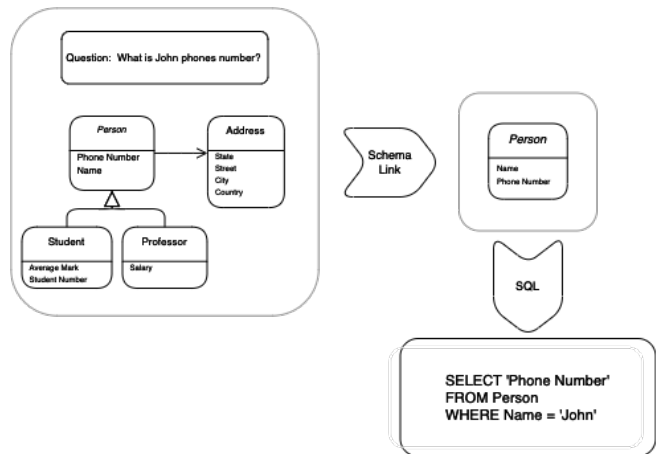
Question: What is John phones number?

Person

Phone Number
Name

Address

State
Street
City
Country

Student

Average Mark
Student Number

Professor

Salary

Schema Link

Person

Name
Phone Number

SQL

SELECT 'Phone Number'
FROM Person
WHERE Name = 'John'